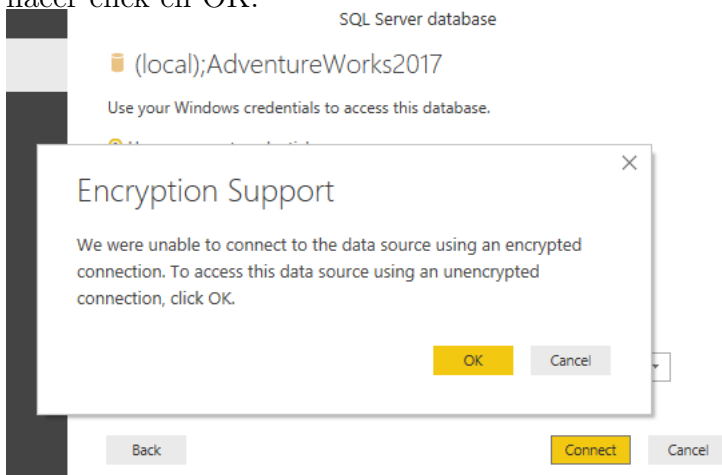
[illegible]

SQL Server database

(local);AdventureWorks2017

Use your Windows credentials to access this database.

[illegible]

×

Encryption Support

We were unable to connect to the data source using an encrypted connection. To access this data source using an unencrypted connection, click OK.

OK

Cancel

Back

Connect

Cancel